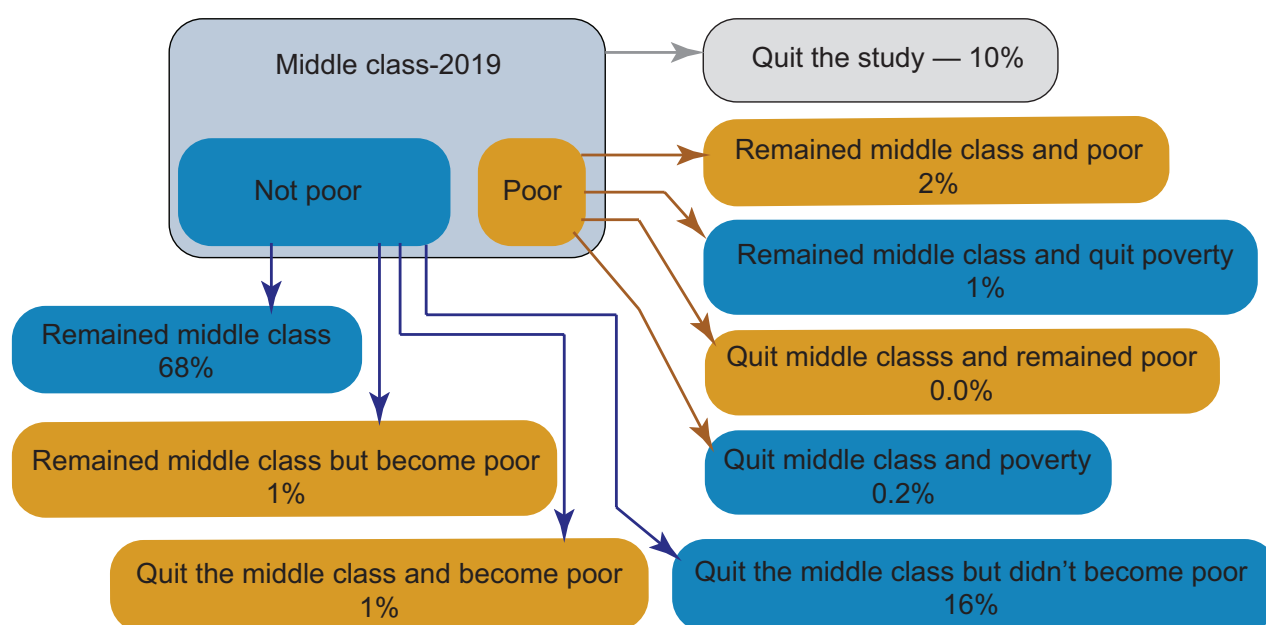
Middle class-2019

Not poor

Poor

Quit the study — 10%

Remained middle class and poor
2%

Remained middle class and quit poverty
1%

Quit middle classs and remained poor
0.0%

Quit middle class and poverty
0.2%

Remained middle class
68%

Remained middle class but become poor
1%

Quit the middle class and become poor
1%

Quit the middle class but didn't become poor
16%